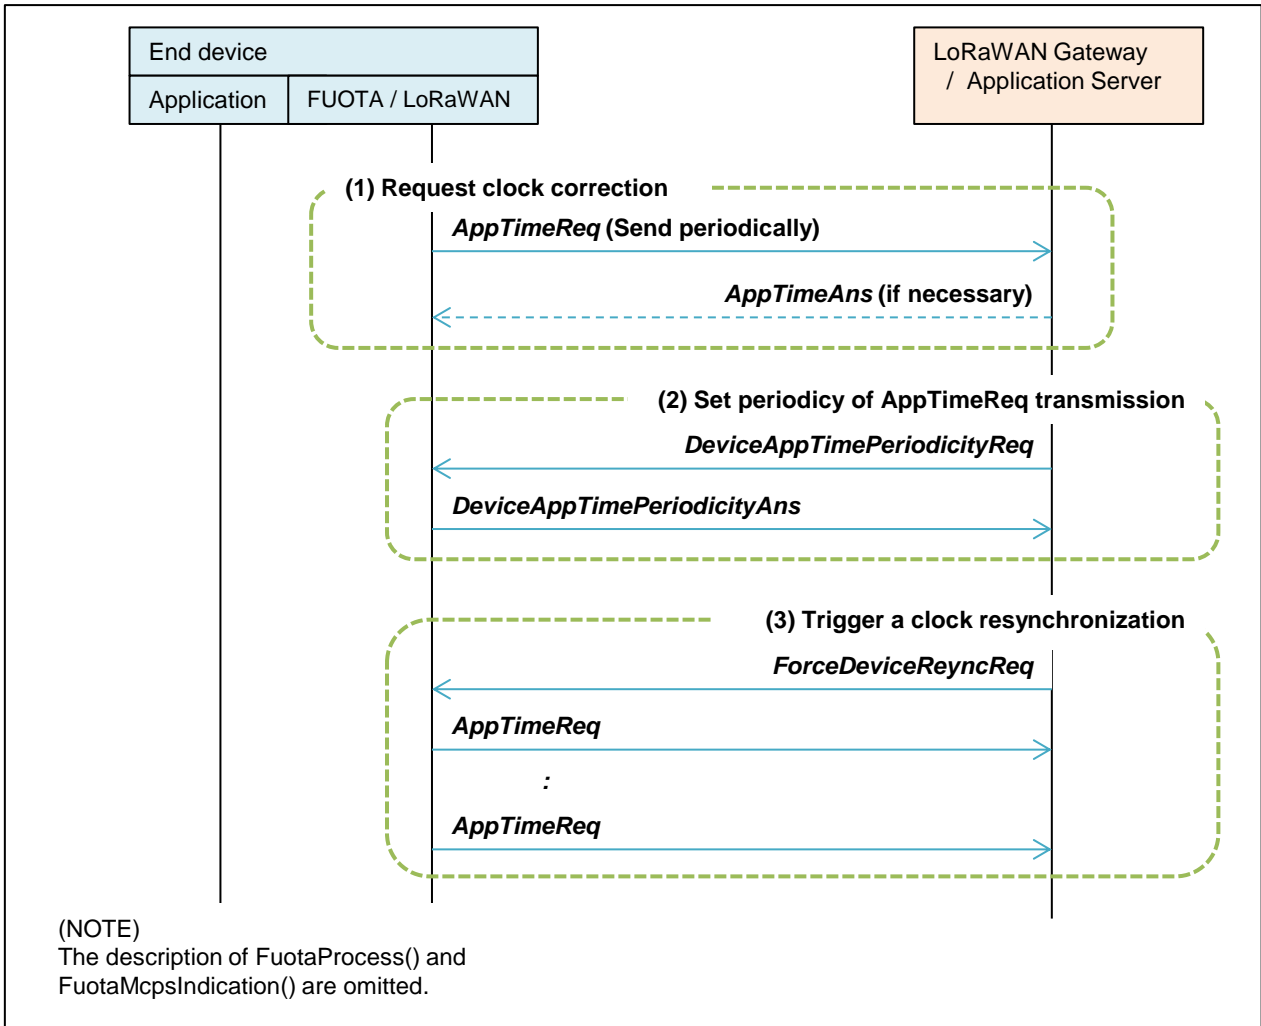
End device

Application

FUOTA / LoRaWAN

LoRaWAN Gateway / Application Server

(1) Request clock correction

AppTimeReq (Send periodically)

AppTimeAns (if necessary)

(2) Set periodicy of AppTimeReq transmission

DeviceAppTimePeriodicityReq

DeviceAppTimePeriodicityAns

(3) Trigger a clock resynchronization

ForceDeviceReyncReq

AppTimeReq

:

AppTimeReq

(NOTE)
The description of FuotaProcess() and FuotaMcpsIndication() are omitted.